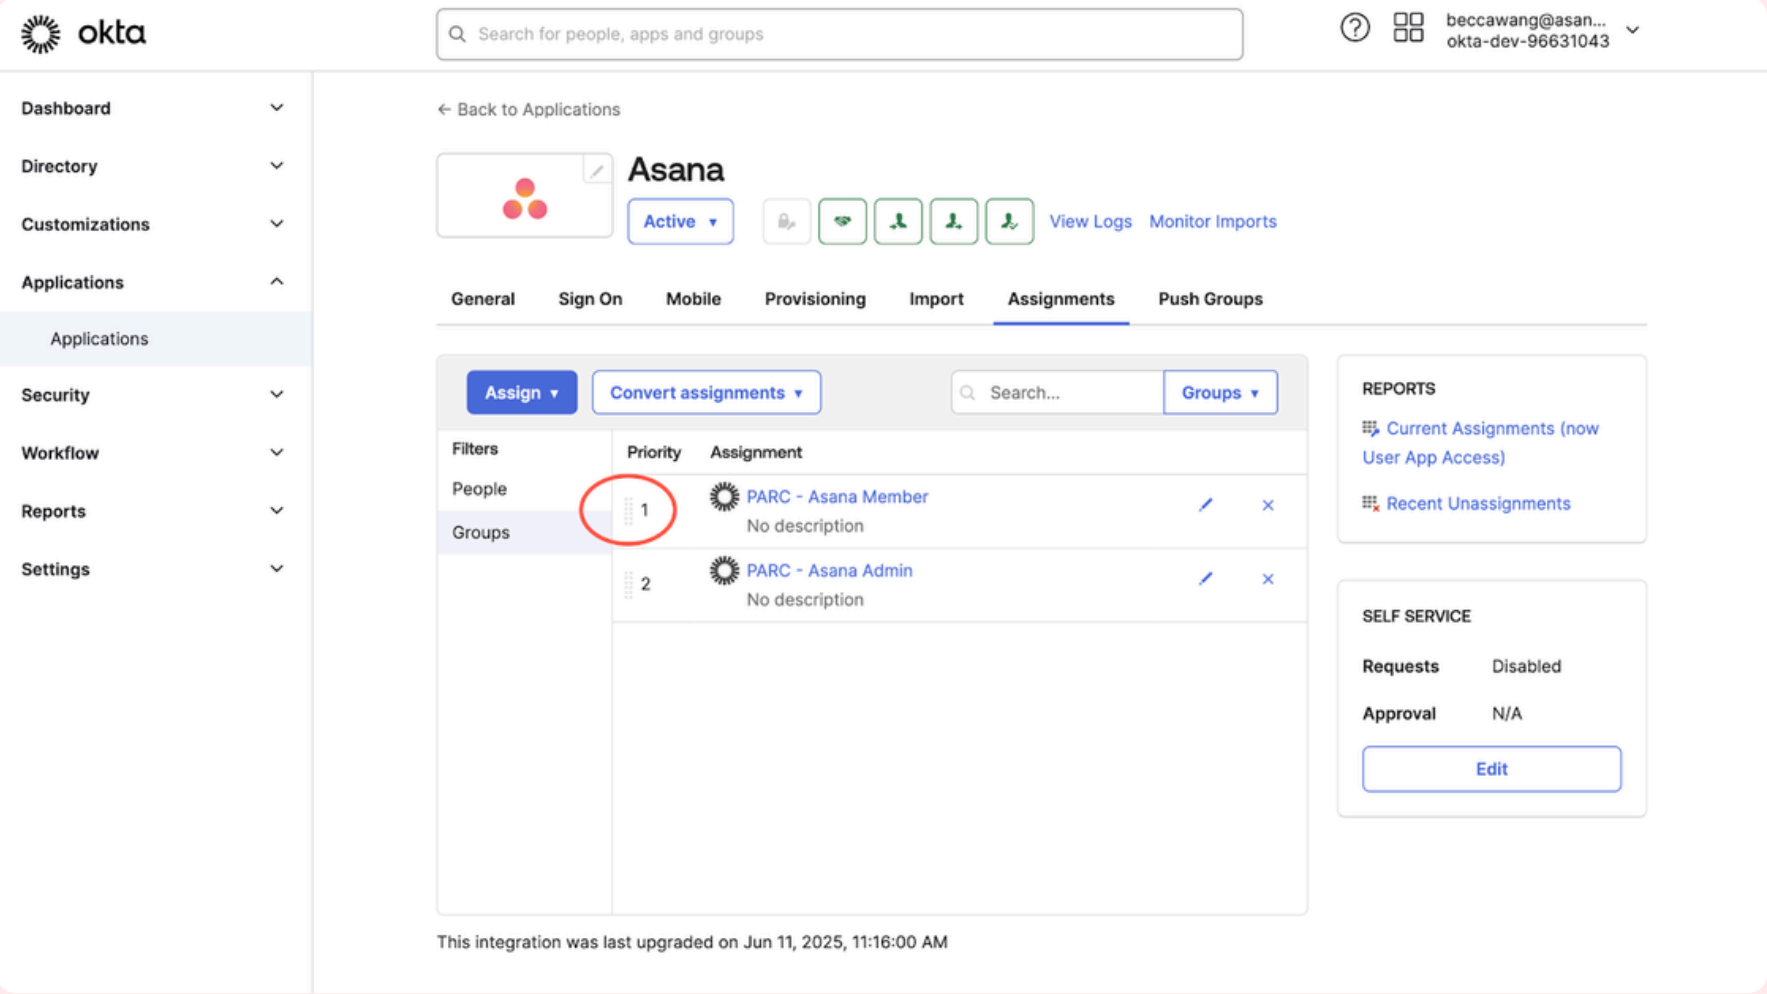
okta

Search for people, apps and groups

beccawang@asan...
okta-dev-96631043

Dashboard
Directory
Customizations
Applications
Applications
Security
Workflow
Reports
Settings

← Back to Applications

Asana

Active ▾

View Logs Monitor Imports

General Sign On Mobile Provisioning Import Assignments Push Groups

Assign ▾ Convert assignments ▾ Search... Groups ▾

Filters
People
Groups

| Priority | Assignment |
|---|---|
| 1 | PARC - Asana Member<br>No description |
| 2 | PARC - Asana Admin<br>No description |

REPORTS
Current Assignments (now User App Access)
Recent Unassignments

SELF SERVICE
Requests Disabled
Approval N/A
Edit

This integration was last upgraded on Jun 11, 2025, 11:16:00 AM